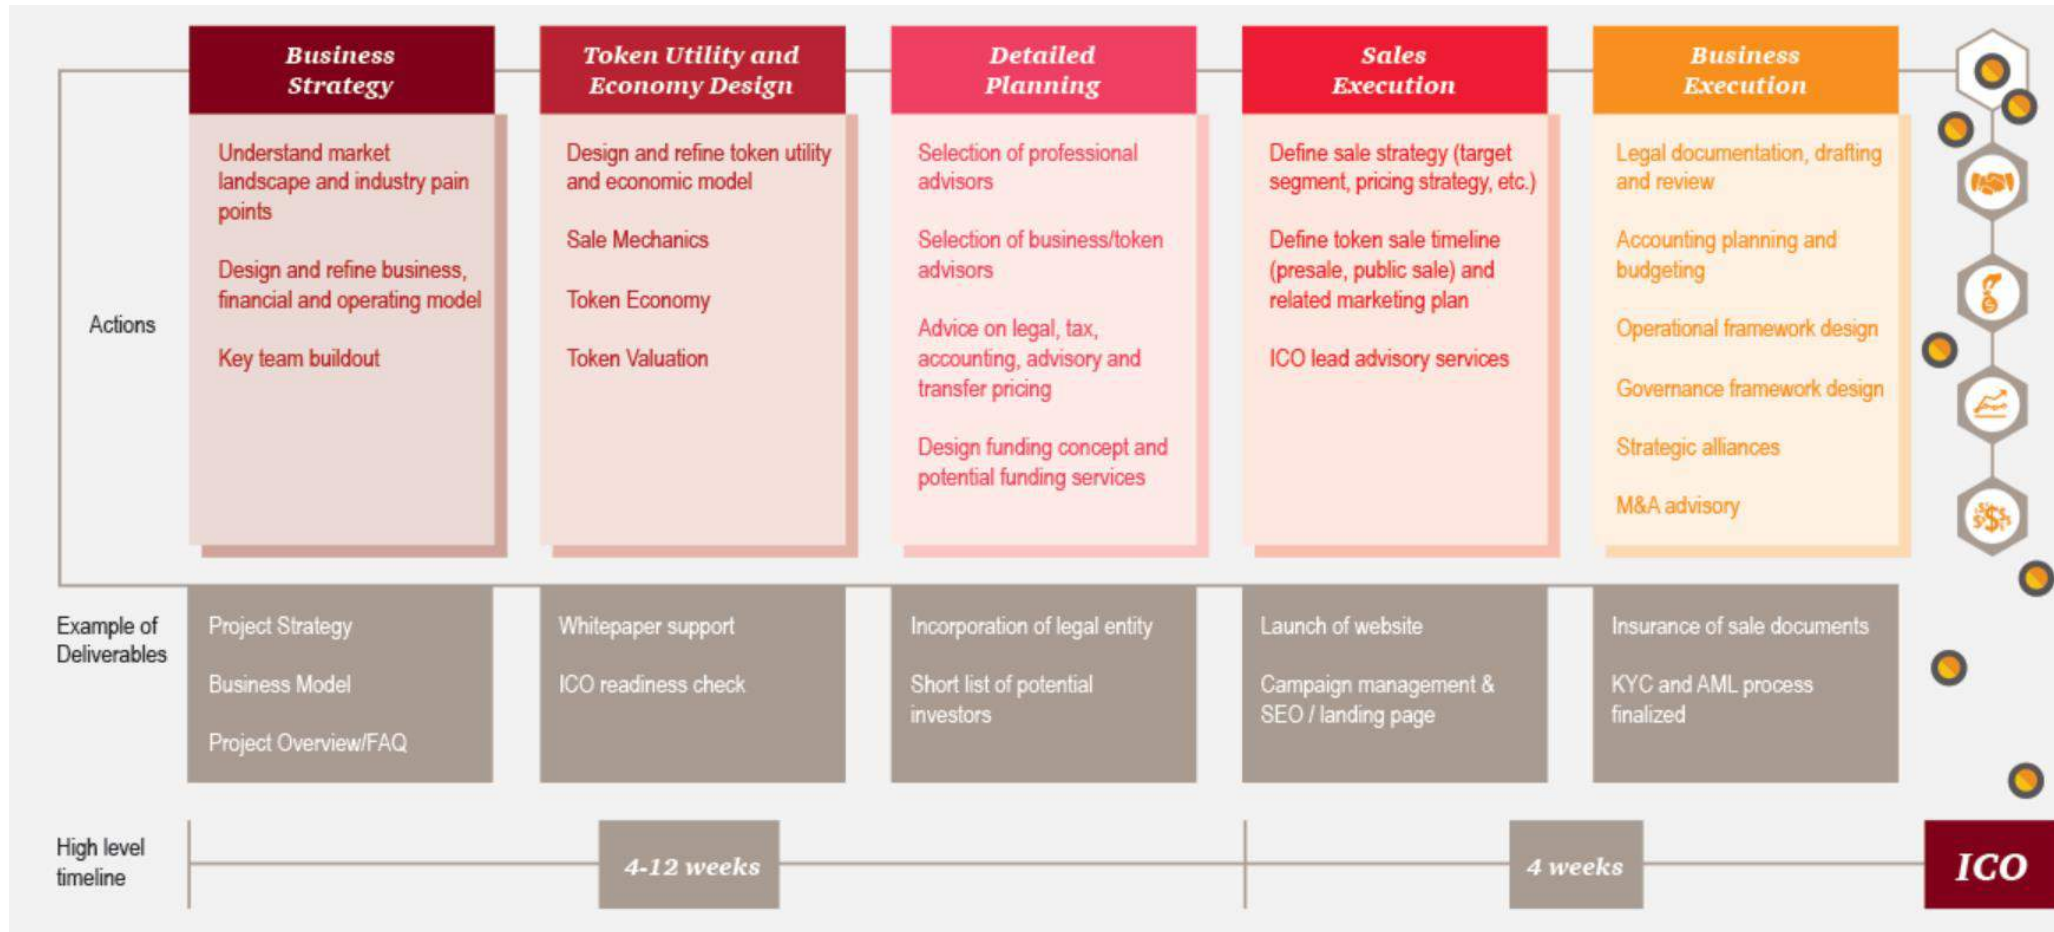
| | Business Strategy | Token Utility and Economy Design | Detailed Planning | Sales Execution | Business Execution |
|---|---|---|---|---|---|
| Actions | Understand market landscape and industry pain points<br>Design and refine business, financial and operating model<br>Key team buildout | Design and refine token utility and economic model<br>Sale Mechanics<br>Token Economy<br>Token Valuation | Selection of professional advisors<br>Selection of business/token advisors<br>Advice on legal, tax, accounting, advisory and transfer pricing<br>Design funding concept and potential funding services | Define sale strategy (target segment, pricing strategy, etc.)<br>Define token sale timeline (presale, public sale) and related marketing plan<br>ICO lead advisory services | Legal documentation, drafting and review<br>Accounting planning and budgeting<br>Operational framework design<br>Governance framework design<br>Strategic alliances<br>M&A advisory |
| Example of Deliverables | Project Strategy<br>Business Model<br>Project Overview/FAQ | Whitepaper support<br>ICO readiness check | Incorporation of legal entity<br>Short list of potential investors | Launch of website<br>Campaign management & SEO / landing page | Insurance of sale documents<br>KYC and AML process finalized |

High level timeline

4-12 weeks

4 weeks

ICO